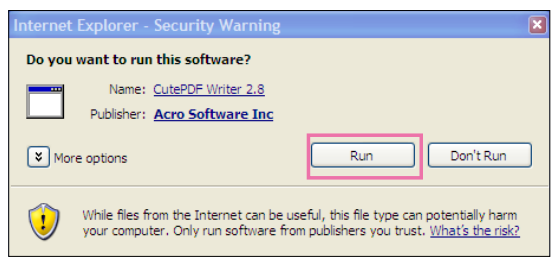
Internet Explorer - Security Warning

Do you want to run this software?

Name: CutePDF Writer 2.8

Publisher: Acro Software Inc

More options

Run

Don't Run

While files from the Internet can be useful, this file type can potentially harm your computer. Only run software from publishers you trust. What's the risk?